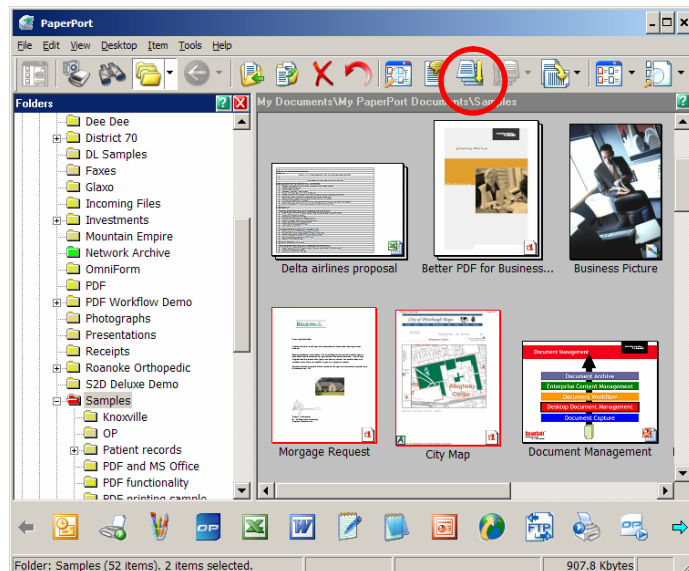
PaperPort

File Edit View Desktop Item Tools Help

Folders

Dee Dee
District 70
DL Samples
Faxes
Glaxo
Incoming Files
Investments
Mountain Empire
Network Archive
OmniForm
PDF
PDF Workflow Demo
Photographs
Presentations
Receipts
Roanoke Orthopedic
S2D Deluxe Demo
Samples
Knoxville
OP
Patient records
PDF and MS Office
PDF functionality
PDF printing sample

My Documents\My PaperPort Documents\Samples

Delta airlines proposal
Better PDF for Business...
Business Picture
Morgage Request
City Map
Document Management

City of Westburgh Maps
Allegheny Center

Document Management
Document Archive
Enterprise Content Management
Document Workflow
Desktop Document Management
Document Capture

FTP

Folder: Samples (52 items). 2 items selected.
907.8 Kbytes